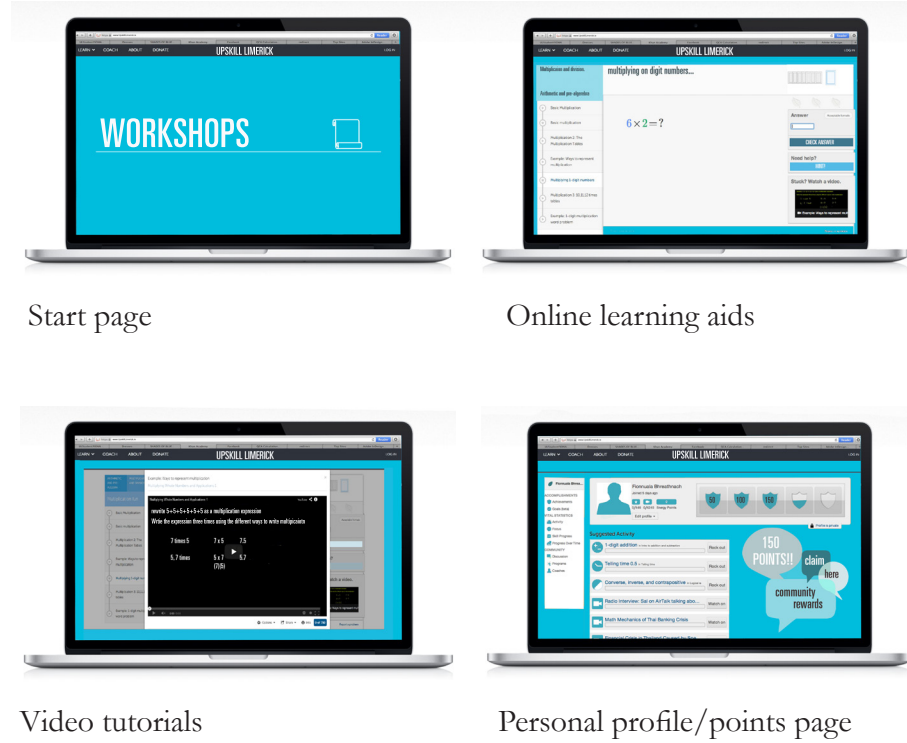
LEARN COACH ABOUT DONATE UPSKILL LIMERICK LOG IN

WORKSHOPS

Start page

LEARN COACH ABOUT DONATE UPSKILL LIMERICK LOG IN

Multiplication and division

Arithmetic and pre-algebra

multiplying one digit numbers...

$6 \times 2 = ?$

Answer

CHECK ANSWER

Need help?

Stuck? Watch a video.

Online learning aids

UPSKILL LIMERICK

Example: Ways to represent multiplication

rewrite 5+5+5+5+5+5+5 as a multiplication expression

Write the expression three times using the different ways to write multiplication

7 times 5

7 x 5

7.5

5. 7 times

5 x 7

(7)(5)

5.7

Video tutorials

LEARN COACH ABOUT DONATE UPSKILL LIMERICK

Suggested Activity

1-digit addition

Telling time 0.5

Converse, inverse, and contrapositive

Radio Interview: Sal on AirTalk talking abo...

Math Mechanics of Thai Banking Crisis

150 POINTS!!

claim here

community rewards

Personal profile/points page